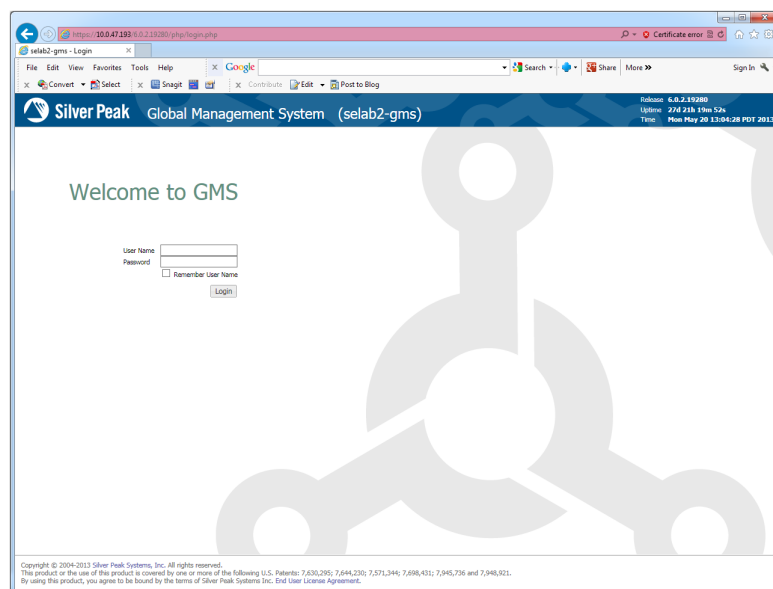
https://10.0.47.193/6.0.2.19280/php/login.php
Certificate error
selab2-gms - Login
File Edit View Favorites Tools Help
Google
Search Share More »
Sign In
Convert Select
Snagit
Contribute Edit Post to Blog
Silver Peak Global Management System (selab2-gms)
Release 6.0.2.19280
Uptime 27d 21h 19m 52s
Time Mon May 20 13:04:28 PDT 2013

Welcome to GMS

User Name
Password
Remember User Name
Login

Copyright © 2004-2013 Silver Peak Systems, Inc. All rights reserved.
This product or the use of this product is covered by one or more of the following U.S. Patents: 7,630,295; 7,644,230; 7,571,344; 7,698,431; 7,945,736 and 7,948,921.
By using this product, you agree to be bound by the terms of Silver Peak Systems Inc. End User License Agreement.